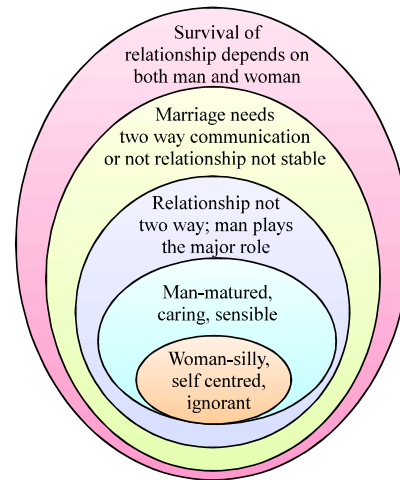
Survival of relationship depends on both man and woman

Marriage needs two way communication or not relationship not stable

Relationship not two way; man plays the major role

Man-matured, caring, sensible

Woman-silly, self centred, ignorant